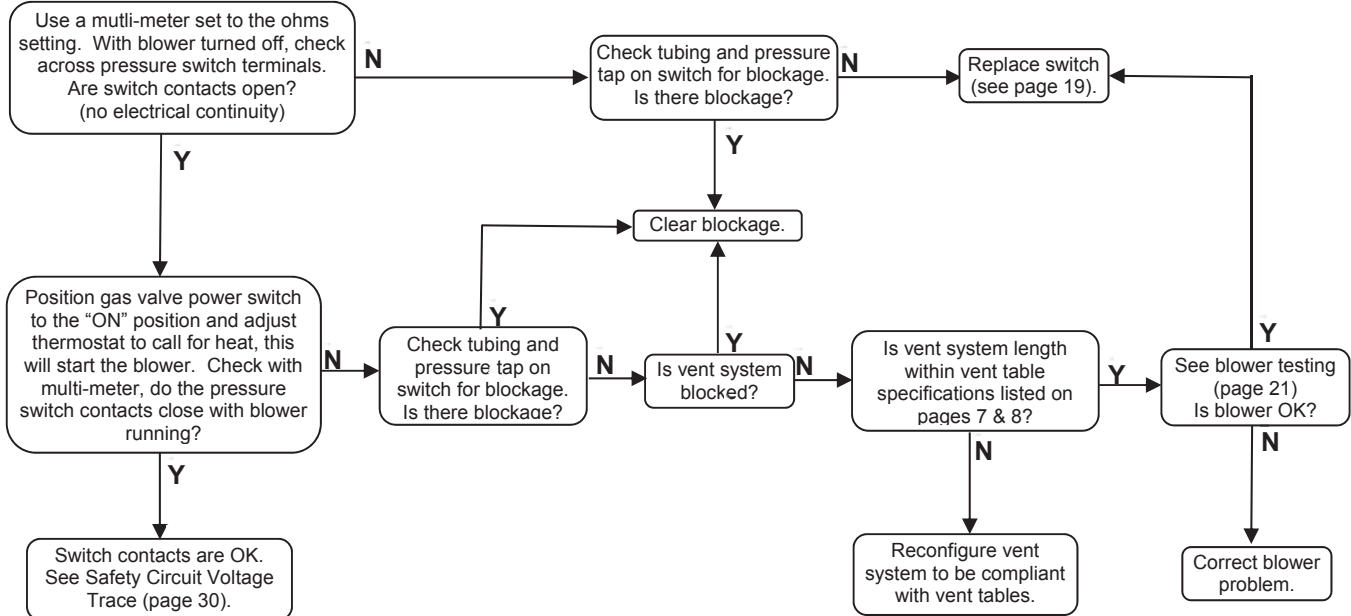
Use a mutli-meter set to the ohms setting. With blower turned off, check across pressure switch terminals. Are switch contacts open? (no electrical continuity)

N

Check tubing and pressure tap on switch for blockage. Is there blockage?

N

Replace switch (see page 19).

Y

Y

Clear blockage.

Position gas valve power switch to the "ON" position and adjust thermostat to call for heat, this will start the blower. Check with multi-meter, do the pressure switch contacts close with blower running?

Y

N

Check tubing and pressure tap on switch for blockage. Is there blockage?

Y

N

Is vent system blocked?

N

Is vent system length within vent table specifications listed on pages 7 & 8?

Y

Y

See blower testing (page 21) Is blower OK?

Y

Switch contacts are OK. See Safety Circuit Voltage Trace (page 30).

N

Reconfigure vent system to be compliant with vent tables.

N

Correct blower problem.